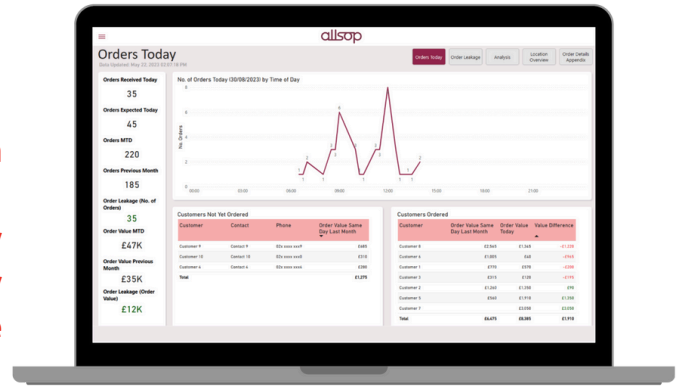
allsop

Orders Today

Data Updated: May 22, 2023 03:01:18 PM

Orders Today | Order Leakage | Analysis | Location Overview | Order Details Appendix

Orders Received Today
35

Orders Expected Today
45

Orders MTD
220

Orders Previous Month
185

Order Leakage (No. of Orders)
35

Order Value MTD
£47K

Order Value Previous Month
£35K

Order Leakage (Order Value)
£12K

No. of Orders Today (30/08/2023) by Time of Day

No. Orders

8
6
4
2
0

1 1 2 2 1 6 4 2 7 1 1 3 1 1 2

00:00 03:00 06:00 09:00 12:00 15:00 18:00 21:00

Customers Not Yet Ordered

| Customer | Contact | Phone | Order Value Same Day Last Month |
|---|---|---|---|
| Customer 9 | Contact 9 | 02x xxxx xxx9 | £685 |
| Customer 10 | Contact 10 | 02x xxxx xxx0 | £310 |
| Customer 4 | Contact 4 | 02x xxxx xxx4 | £280 |
| Total | | | £1,275 |

Customers Ordered

| Customers | Order Value Same Day Last Month | Order Value Today | Value Difference |
|---|---|---|---|
| Customer 8 | £2,965 | £1,368 | -£1,228 |
| Customer 6 | £1,005 | £40 | -£965 |
| Customer 1 | £770 | £578 | -£230 |
| Customer 3 | £315 | £1,368 | -£195 |
| Customer 2 | £1,260 | £1,358 | £98 |
| Customer 5 | £565 | £1,919 | £1,350 |
| Customer 7 | | £2,038 | £2,038 |
| Total | £6,673 | £8,285 | £1,918 |